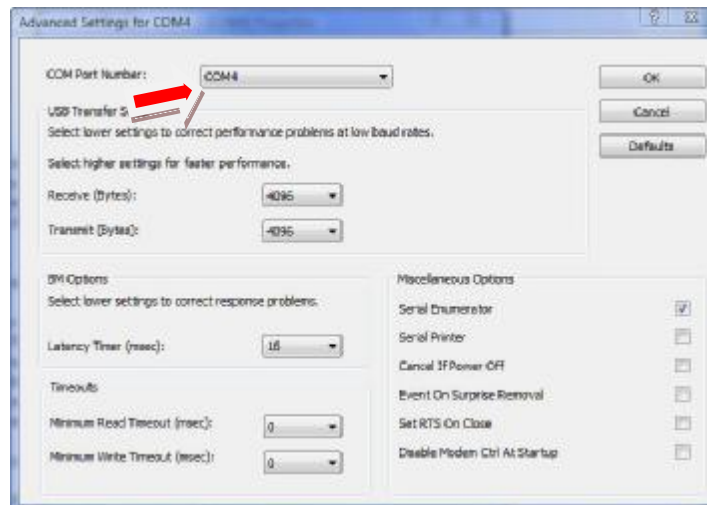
Advanced Settings for COM4

COM Port Number: COM4

USB Transfer S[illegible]

Select lower settings to correct performance problems at low baud rates.

Select higher settings for faster performance.

Receive (Bytes): 4096

Transmit (Bytes): 4096

BM Options

Select lower settings to correct response problems.

Latency Timer (msec): 16

Timeouts

Minimum Read Timeout (msec): 0

Minimum Write Timeout (msec): 0

Miscellaneous Options

Serial Enumerator

Serial Printer

Cancel If Power Off

Event On Surprise Removal

Set RTS On Close

Disable Modem Ctrl At Startup

OK

Cancel

Defaults